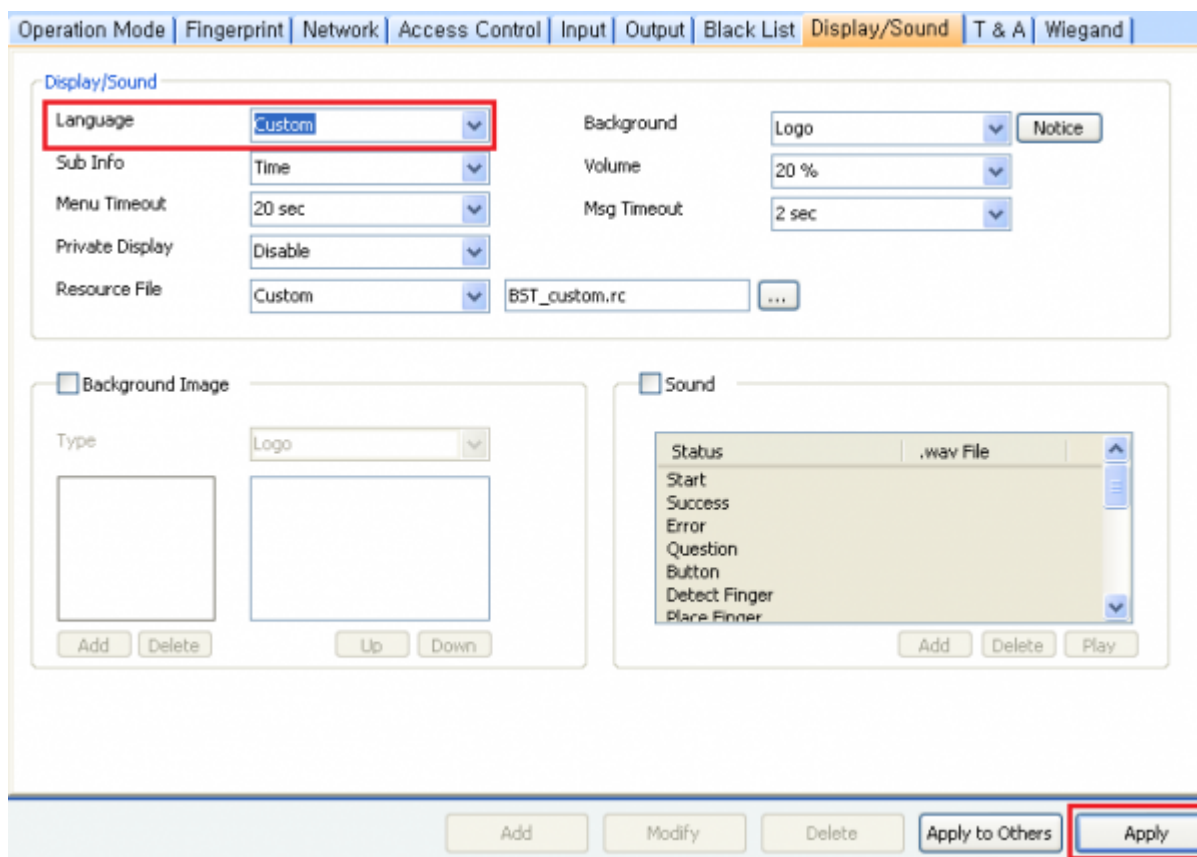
Operation Mode | Fingerprint | Network | Access Control | Input | Output | Black List | Display/Sound | T & A | Wiegand |

Display/Sound

Language Custom
Sub Info Time
Menu Timeout 20 sec
Private Display Disable
Resource File Custom BST_custom.rc ...

Background Logo Notice
Volume 20 %
Msg Timeout 2 sec

Background Image

Type Logo

Add Delete Up Down

Sound

| Status | .wav File |
|---|---|
| Start | |
| Success | |
| Error | |
| Question | |
| Button | |
| Detect Finger | |
| Place Finger | |

Add Delete Play

Add Modify Delete Apply to Others Apply